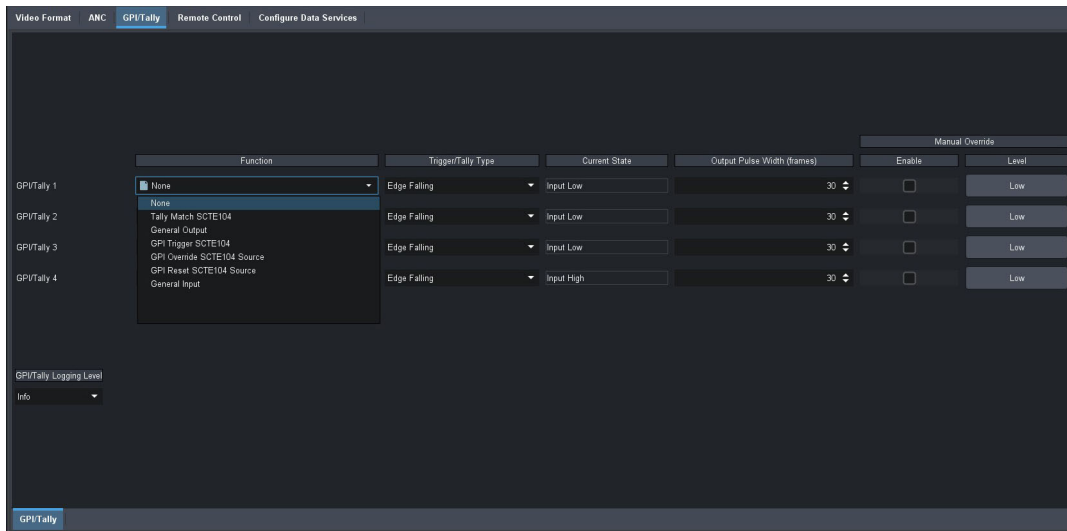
Video Format ANC GPI/Tally Remote Control Configure Data Services

Manual Override

| | Function | Trigger/Tally Type | Current State | Output Pulse Width (frames) | Enable | Level |
|---|---|---|---|---|---|---|
| GPI/Tally 1 | None | Edge Falling | Input Low | 30 | | Low |
| GPI/Tally 2 | | Edge Falling | Input Low | 30 | | Low |
| GPI/Tally 3 | | Edge Falling | Input Low | 30 | | Low |
| GPI/Tally 4 | | Edge Falling | Input High | 30 | | Low |

None
Tally Match SCTE104
General Output
GPI Trigger SCTE104
GPI Override SCTE104 Source
GPI Reset SCTE104 Source
General Input

GPI/Tally Logging Level
Info

GPI/Tally